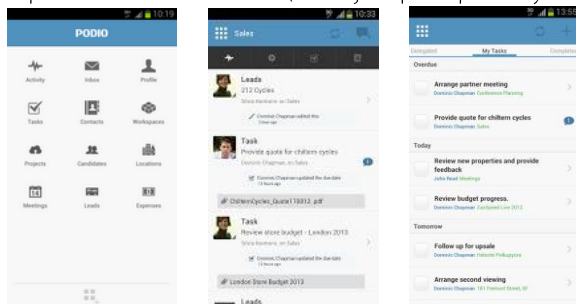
10:19
PODIO
Activity
Inbox
Profile
Tasks
Contacts
Workspaces
Projects
Candidates
Locations
Meetings
Leads
Expenses

10:33
Sales
Leads
212 Cycles
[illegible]
Dominic Chapman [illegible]
Task
Provide quote for chiltern cycles
Dominic Chapman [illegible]
Dominic Chapman updated the due date
ChilternCycles_Quote110312.pdf
Task
Review store budget - London 2013
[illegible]
Dominic Chapman updated the due date
London Store Budget 2013
Leads

13:56
Delegated
My Tasks
Completed
Overdue
Arrange partner meeting
Dominic Chapman Conference Planning
Provide quote for chiltern cycles
Dominic Chapman Sales
Today
Review new properties and provide feedback
John Reed Meetings
Review budget progress.
Dominic Chapman Cocktail Live 2012
Tomorrow
Follow up for upsale
Dominic Chapman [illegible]
Arrange second viewing
Dominic Chapman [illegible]